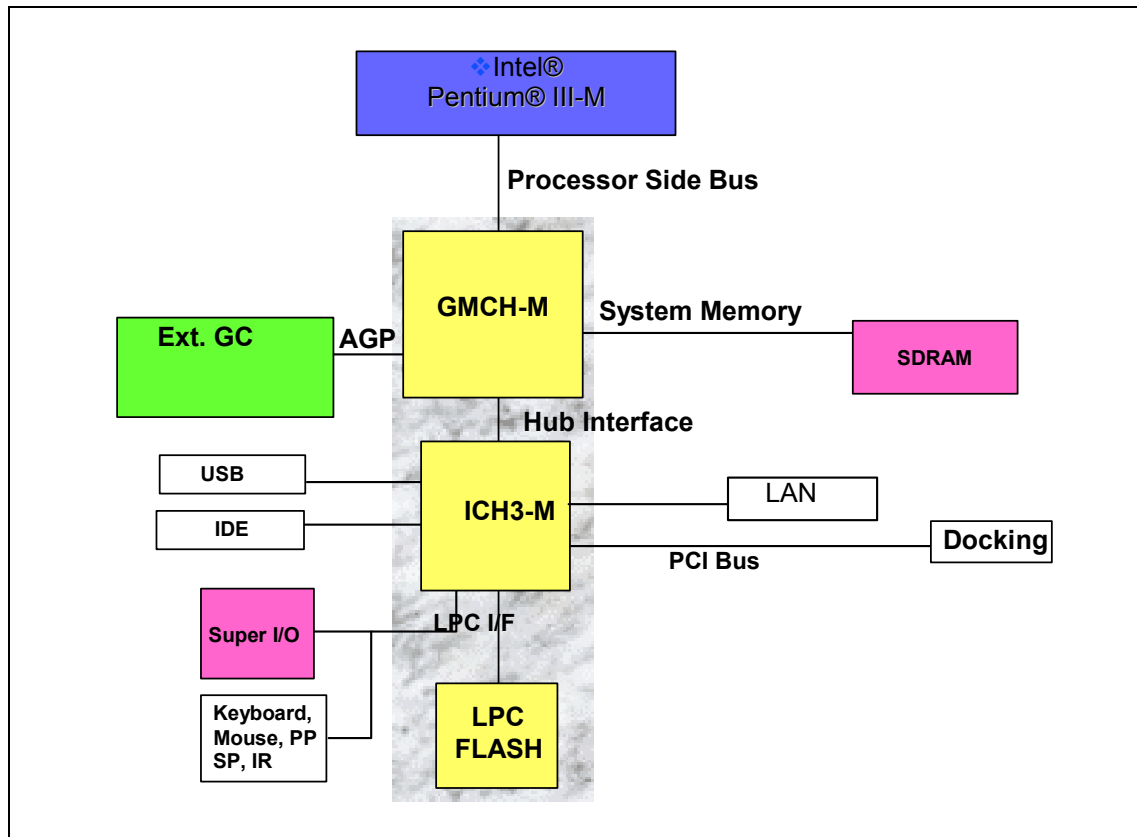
❖Intel®
Pentium® III-M

Processor Side Bus

GMCH-M

System Memory

Ext. GC

AGP

SDRAM

Hub Interface

USB

ICH3-M

LAN

IDE

Docking

PCI Bus

Super I/O

LPC I/F

Keyboard, Mouse, PP SP, IR

LPC FLASH